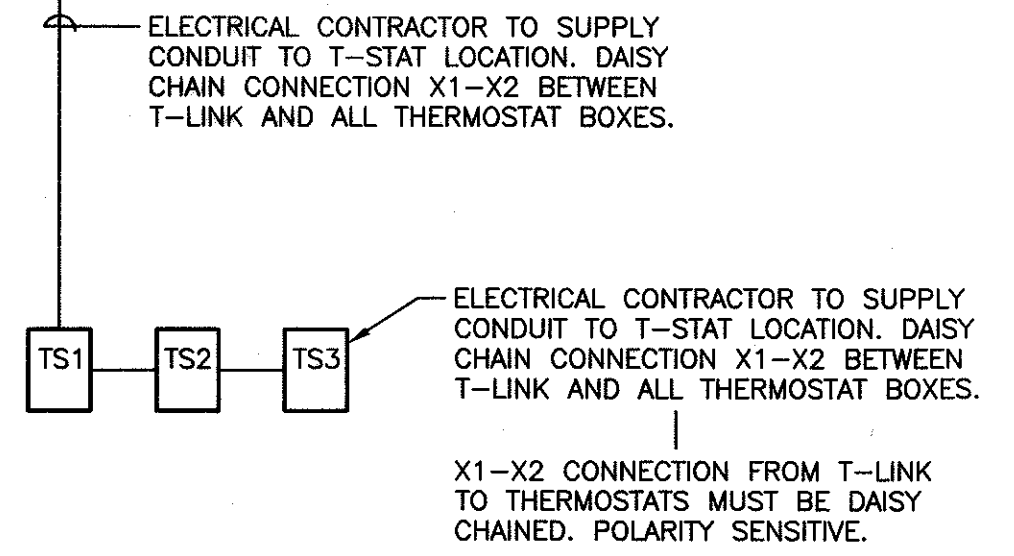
ELECTRICAL CONTRACTOR TO SUPPLY CONDUIT TO T–STAT LOCATION. DAISY CHAIN CONNECTION X1–X2 BETWEEN T–LINK AND ALL THERMOSTAT BOXES.

TS1

TS2

TS3

ELECTRICAL CONTRACTOR TO SUPPLY CONDUIT TO T–STAT LOCATION. DAISY CHAIN CONNECTION X1–X2 BETWEEN T–LINK AND ALL THERMOSTAT BOXES.

X1–X2 CONNECTION FROM T–LINK TO THERMOSTATS MUST BE DAISY CHAINED. POLARITY SENSITIVE.